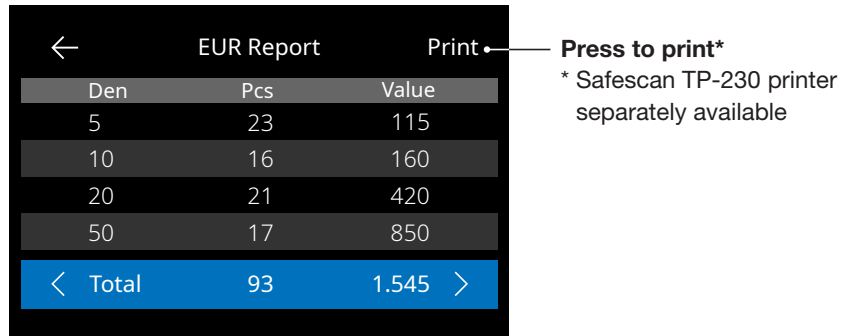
← EUR Report Print

| Den | Pcs | Value |
|---|---|---|
| 5 | 23 | 115 |
| 10 | 16 | 160 |
| 20 | 21 | 420 |
| 50 | 17 | 850 |
| < Total | 93 | 1.545 > |

Press to print*
* Safescan TP-230 printer separately available